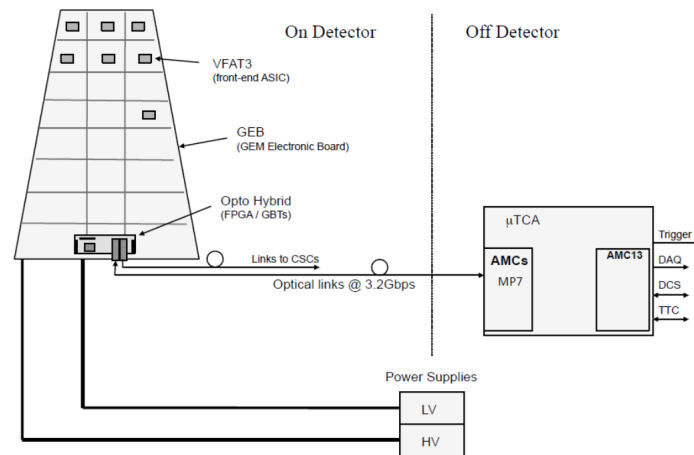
On Detector

Off Detector

VFAT3
(front-end ASIC)

GEB
(GEM Electronic Board)

Opto Hybrid
(FPGA / GBTs)

Links to CSCs

Optical links @ 3.2Gbps

μTCA

AMCs
MP7

AMC13

Trigger

DAQ

DCS

TTC

Power Supplies

LV

HV